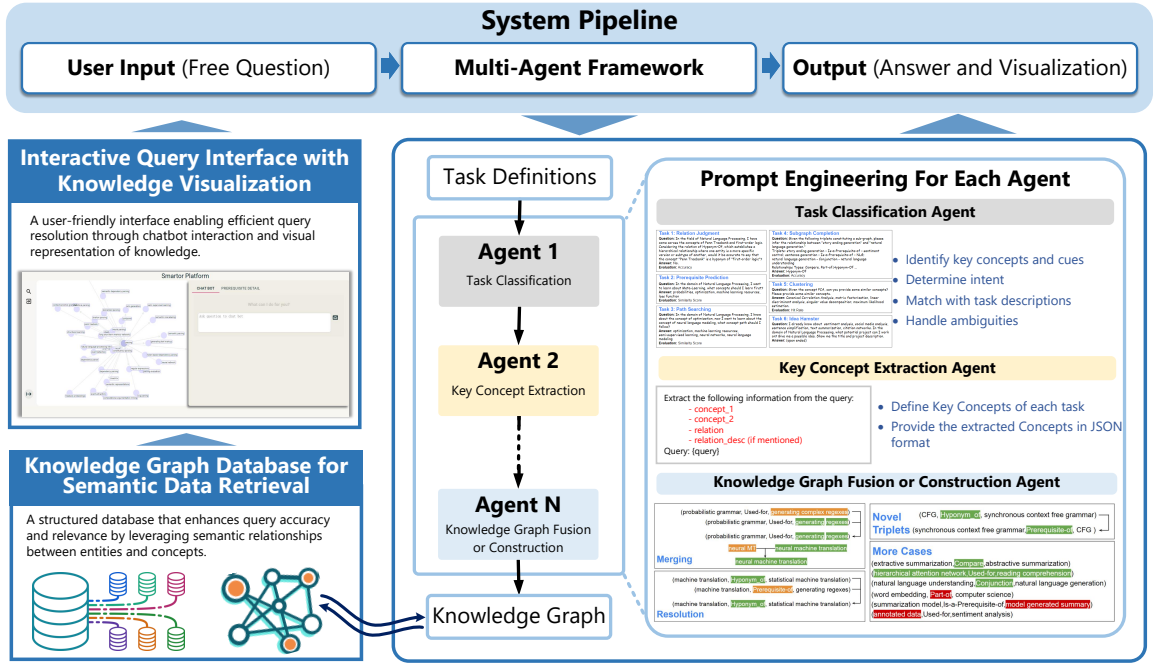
System Pipeline

User Input (Free Question)

Multi-Agent Framework

Output (Answer and Visualization)

Interactive Query Interface with Knowledge Visualization

A user-friendly interface enabling efficient query resolution through chatbot interaction and visual representation of knowledge.

Smartor Platform

CHAT BOT

PREREQUISITE DETAIL

Knowledge Graph Database for Semantic Data Retrieval

A structured database that enhances query accuracy and relevance by leveraging semantic relationships between entities and concepts.

Task Definitions

Agent 1
Task Classification

Agent 2
Key Concept Extraction

Agent N
Knowledge Graph Fusion or Construction

Knowledge Graph

Prompt Engineering For Each Agent

Task Classification Agent

Task 1: Relation Judgment
Task 2: Prerequisite Prediction
Task 3: Path Searching
Task 4: Subgraph Completion
Task 5: Clustering
Task 6: Idea Hamster

• Identify key concepts and cues
• Determine intent
• Match with task descriptions
• Handle ambiguities

Key Concept Extraction Agent

Extract the following information from the query:
- concept_1
- concept_2
- relation
- relation_desc (if mentioned)
Query: {query}

• Define Key Concepts of each task
• Provide the extracted Concepts in JSON format

Knowledge Graph Fusion or Construction Agent

(probabilistic grammar, Used-for, generating complex regexes)
(probabilistic grammar, Used-for, generating regexes)
(probabilistic grammar, Used-for, generating regexes)
neural MT
neural machine translation
neural machine translation
Merging

(machine translation, Hyponym_of, statistical machine translation)
(machine translation, Prerequisite_of, generating regexes)
(machine translation, Hyponym_of, statistical machine translation)
Resolution

Novel Triplets
(CFG, Hyponym_of, synchronous context free grammar)
(synchronous context free grammar, Prerequisite_of, CFG.)

More Cases
(extractive summarization, Compare, abstractive summarization)
(hierarchical attention network, Used-for, reading comprehension)
(natural language understanding, Conjunction, natural language generation)
(word embedding, Part-of, computer science)
(summarization model, Is-a-Prerequisite-of, model generated summary)
(annotated data, Used-for, sentiment analysis)